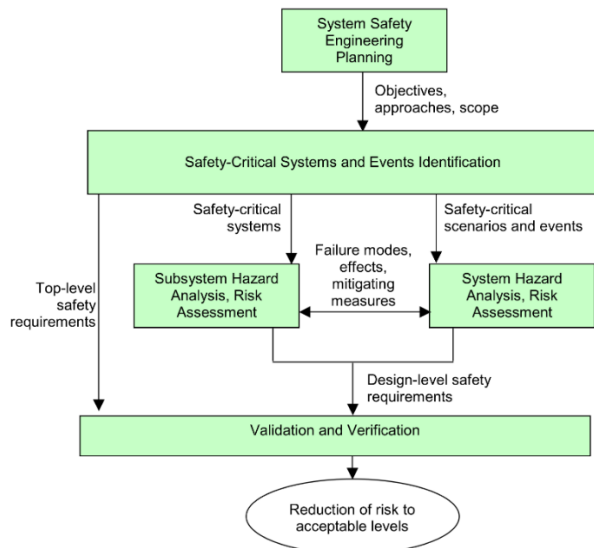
System Safety Engineering Planning

Objectives, approaches, scope

Safety-Critical Systems and Events Identification

Safety-critical systems

Safety-critical scenarios and events

Top-level safety requirements

Subsystem Hazard Analysis, Risk Assessment

Failure modes, effects, mitigating measures

System Hazard Analysis, Risk Assessment

Design-level safety requirements

Validation and Verification

Reduction of risk to acceptable levels